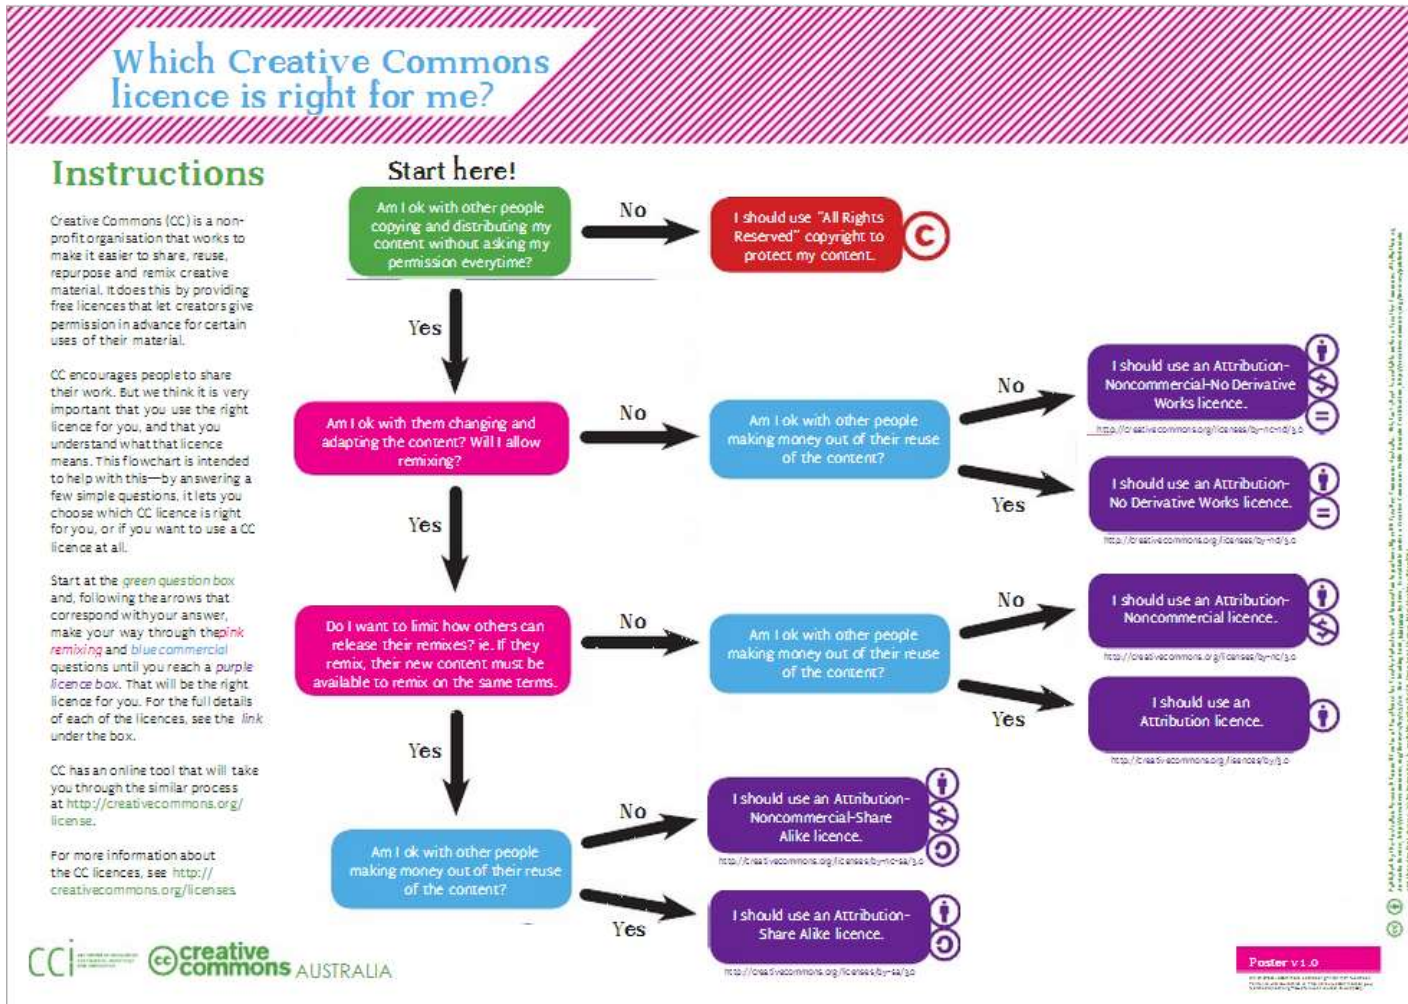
Which Creative Commons licence is right for me?

Instructions

Creative Commons (CC) is a non-profit organisation that works to make it easier to share, reuse, repurpose and remix creative material. It does this by providing free licences that let creators give permission in advance for certain uses of their material.

CC encourages people to share their work. But we think it is very important that you use the right licence for you, and that you understand what that licence means. This flowchart is intended to help with this—by answering a few simple questions, it lets you choose which CC licence is right for you, or if you want to use a CC licence at all.

Start at the green question box and, following the arrows that correspond with your answer, make your way through the pink remixing and blue commercial questions until you reach a purple licence box. That will be the right licence for you. For the full details of each of the licences, see the link under the box.

CC has an online tool that will take you through the similar process at http://creativecommons.org/license.

For more information about the CC licences, see http://creativecommons.org/licenses

Start here!

Am I ok with other people copying and distributing my content without asking my permission everytime?

No

I should use "All Rights Reserved" copyright to protect my content.

Yes

Am I ok with them changing and adapting the content? Will I allow remixing?

No

Am I ok with other people making money out of their reuse of the content?

No

I should use an Attribution-Noncommercial-No Derivative Works licence.

http://creativecommons.org/licenses/by-nc-nd/3.0

Yes

I should use an Attribution-No Derivative Works licence.

http://creativecommons.org/licenses/by-nd/3.0

Yes

Do I want to limit how others can release their remixes? ie. If they remix, their new content must be available to remix on the same terms.

No

Am I ok with other people making money out of their reuse of the content?

No

I should use an Attribution-Noncommercial licence.

http://creativecommons.org/licenses/by-nc/3.0

Yes

I should use an Attribution licence.

http://creativecommons.org/licenses/by/3.0

Yes

Am I ok with other people making money out of their reuse of the content?

No

I should use an Attribution-Noncommercial-Share Alike licence.

http://creativecommons.org/licenses/by-nc-sa/3.0

Yes

I should use an Attribution-Share Alike licence.

http://creativecommons.org/licenses/by-sa/3.0

CCi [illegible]

creative commons AUSTRALIA

Poster v1.0

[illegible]